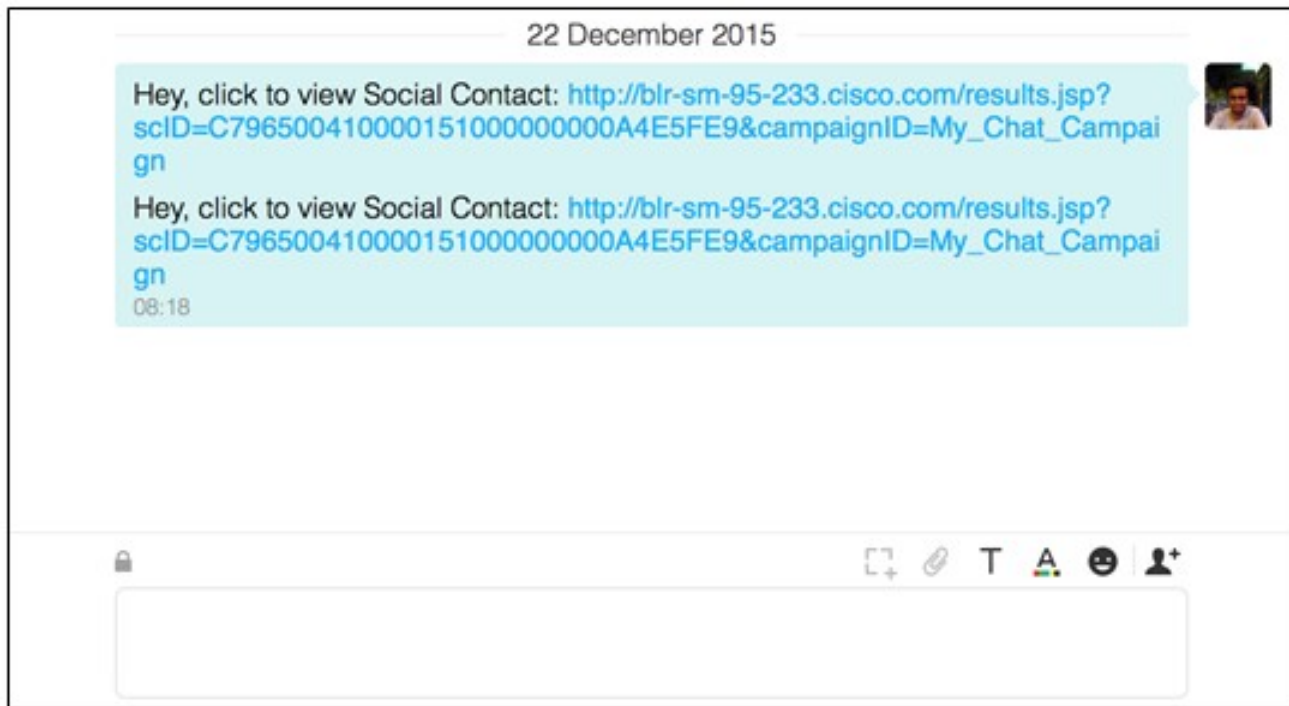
22 December 2015

Hey, click to view Social Contact: http://blr-sm-95-233.cisco.com/results.jsp?scID=C7965004100015100000000A4E5FE9&campaignID=My_Chat_Campaign

Hey, click to view Social Contact: http://blr-sm-95-233.cisco.com/results.jsp?scID=C7965004100015100000000A4E5FE9&campaignID=My_Chat_Campaign

08:18

T A